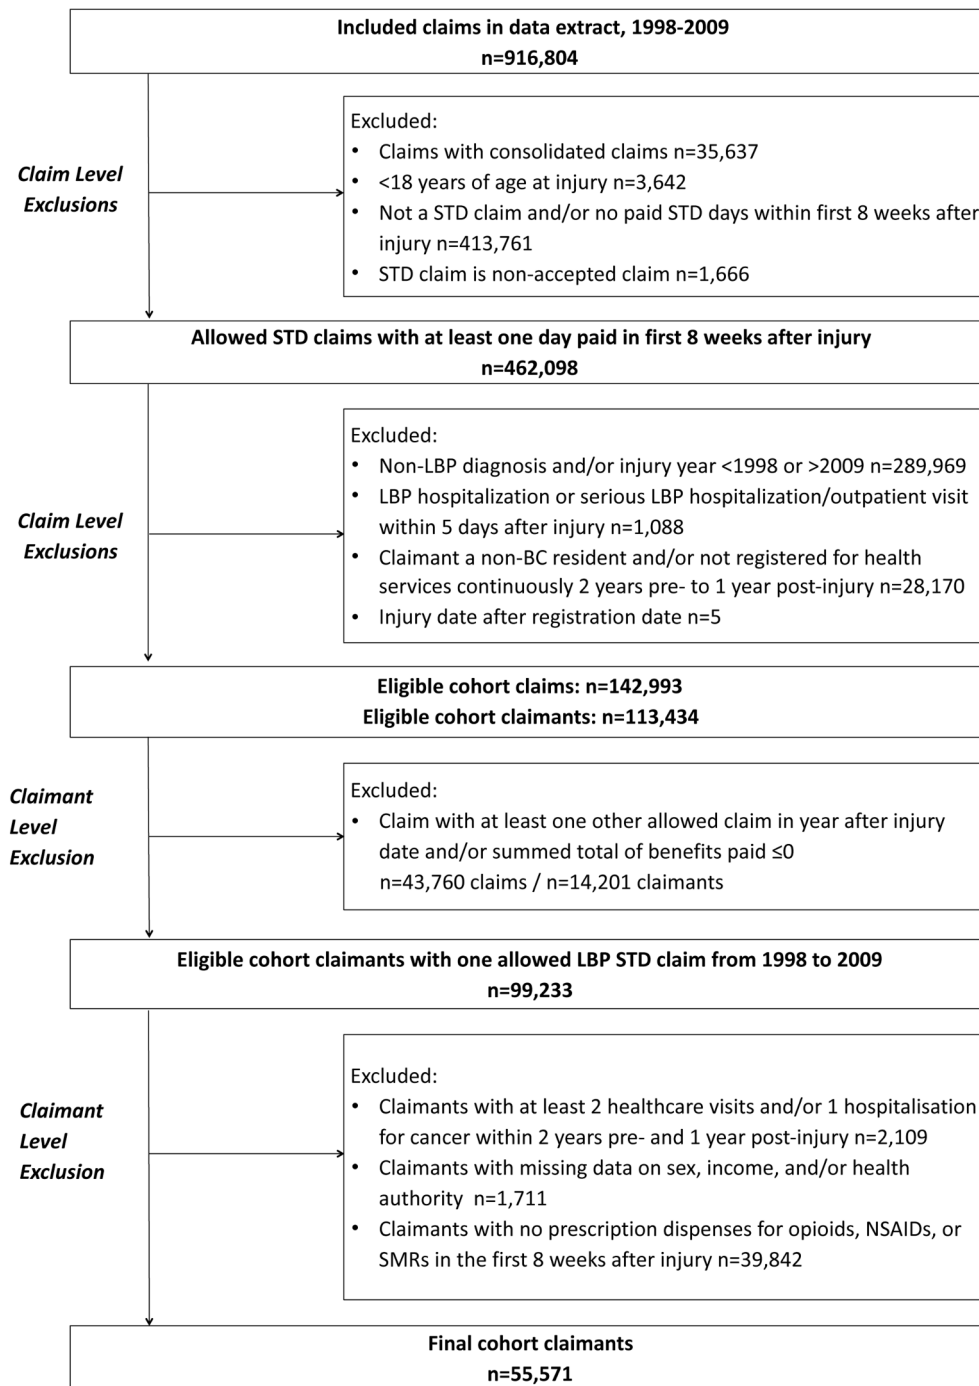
Included claims in data extract, 1998-2009
n=916,804

Claim Level Exclusions

Excluded:
• Claims with consolidated claims n=35,637
• <18 years of age at injury n=3,642
• Not a STD claim and/or no paid STD days within first 8 weeks after injury n=413,761
• STD claim is non-accepted claim n=1,666

Allowed STD claims with at least one day paid in first 8 weeks after injury
n=462,098

Claim Level Exclusions

Excluded:
• Non-LBP diagnosis and/or injury year <1998 or >2009 n=289,969
• LBP hospitalization or serious LBP hospitalization/outpatient visit within 5 days after injury n=1,088
• Claimant a non-BC resident and/or not registered for health services continuously 2 years pre- to 1 year post-injury n=28,170
• Injury date after registration date n=5

Eligible cohort claims: n=142,993
Eligible cohort claimants: n=113,434

Claimant Level Exclusion

Excluded:
• Claim with at least one other allowed claim in year after injury date and/or summed total of benefits paid ≤0
n=43,760 claims / n=14,201 claimants

Eligible cohort claimants with one allowed LBP STD claim from 1998 to 2009
n=99,233

Claimant Level Exclusion

Excluded:
• Claimants with at least 2 healthcare visits and/or 1 hospitalisation for cancer within 2 years pre- and 1 year post-injury n=2,109
• Claimants with missing data on sex, income, and/or health authority n=1,711
• Claimants with no prescription dispenses for opioids, NSAIDs, or SMRs in the first 8 weeks after injury n=39,842

Final cohort claimants
n=55,571